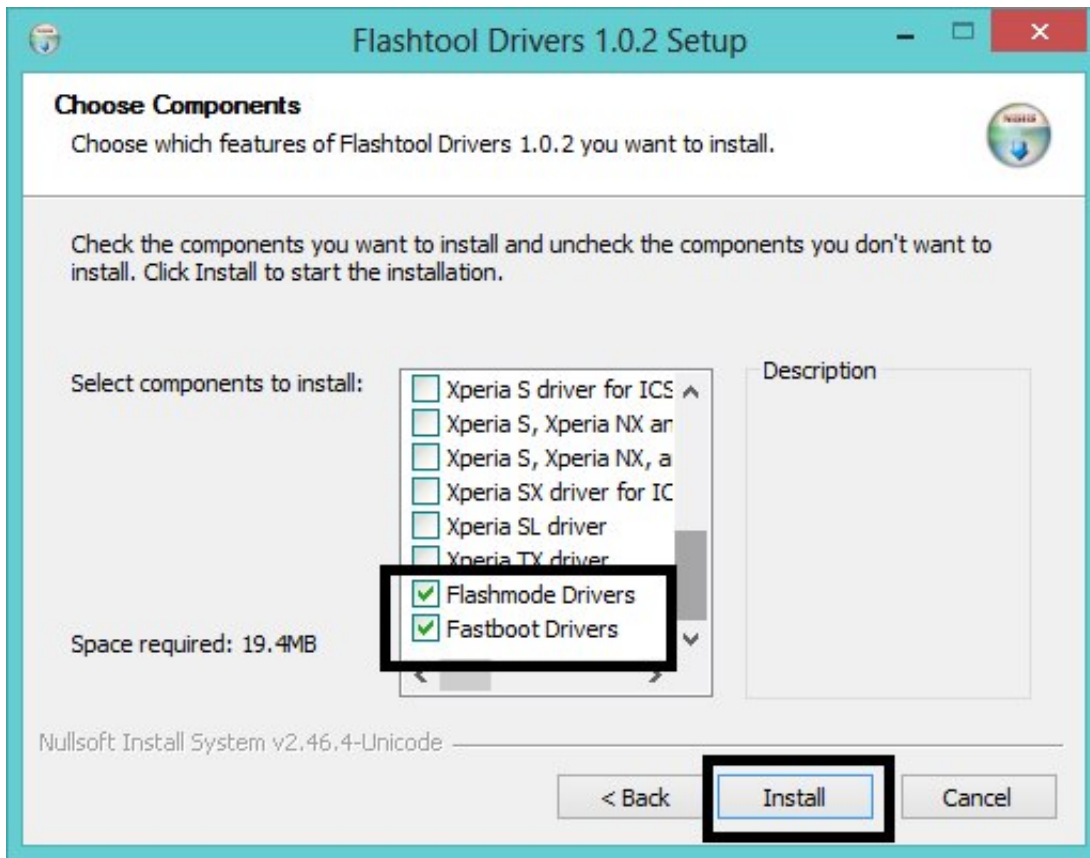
Flashtool Drivers 1.0.2 Setup

Choose Components
Choose which features of Flashtool Drivers 1.0.2 you want to install.

Check the components you want to install and uncheck the components you don't want to install. Click Install to start the installation.

Select components to install:

Xperia S driver for ICS
Xperia S, Xperia NX ar
Xperia S, Xperia NX, a
Xperia SX driver for IC
Xperia SL driver
Xperia TX driver
Flashmode Drivers
Fastboot Drivers

Description

Space required: 19.4MB

Nullsoft Install System v2.46.4-Unicode

< Back
Install
Cancel